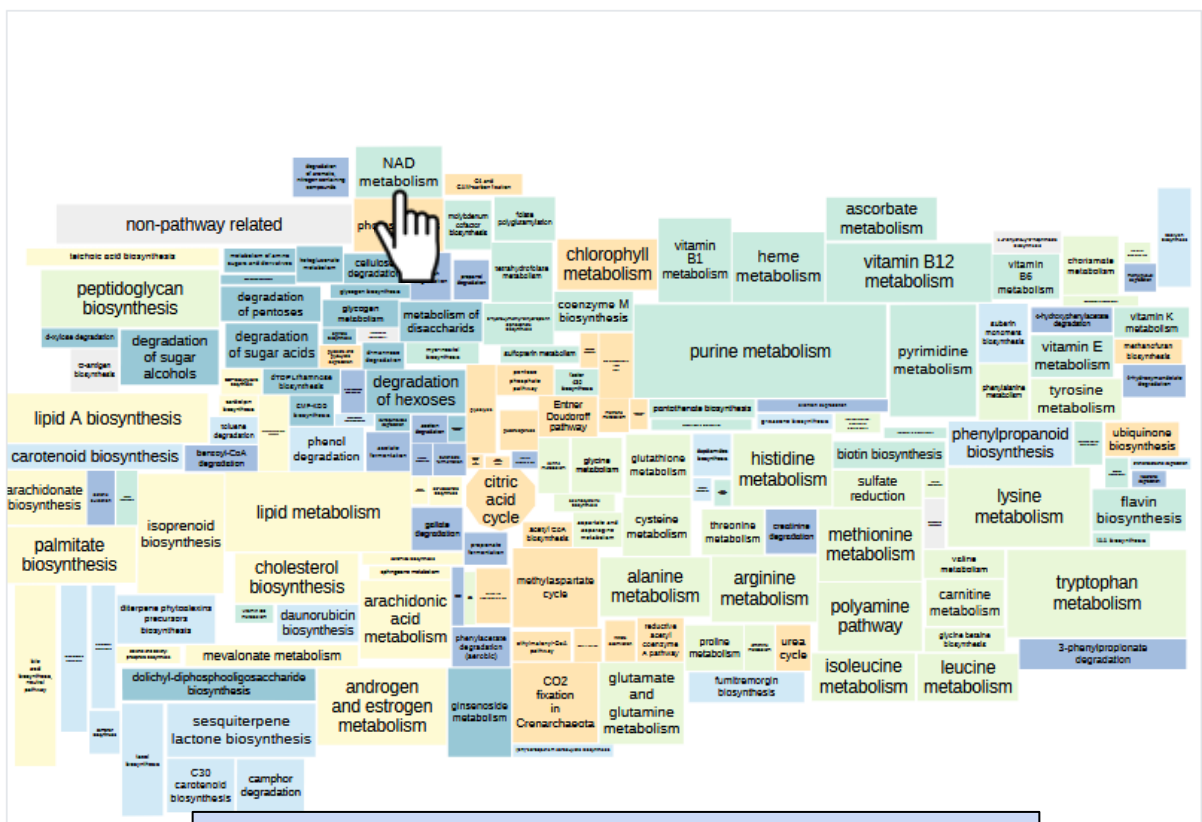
NAD metabolism

non-pathway related

teichoic acid biosynthesis

peptidoglycan biosynthesis

degradation of pentoses

degradation of sugar acids

degradation of sugar alcohols

glycogen metabolism

metabolism of disaccharides

degradation of hexoses

lipid A biosynthesis

carotenoid biosynthesis

benzoyl-CoA degradation

toluene degradation

phenol degradation

arachidonate biosynthesis

palmitate biosynthesis

isoprenoid biosynthesis

lipid metabolism

cholesterol biosynthesis

daunorubicin biosynthesis

arachidonic acid metabolism

diterpene phytoalexins precursors biosynthesis

mevalonate metabolism

dolichyl-diphosphooligosaccharide biosynthesis

androgen and estrogen metabolism

sesquiterpene lactone biosynthesis

C30 carotenoid biosynthesis

camphor degradation

ginsenoside metabolism

CO2 fixation in Crenarchaeota

methylaspartate cycle

citric acid cycle

Entner Doudoroff pathway

chlorophyll metabolism

coenzyme M biosynthesis

vitamin B1 metabolism

heme metabolism

ascorbate metabolism

vitamin B12 metabolism

vitamin B6 metabolism

chorismate metabolism

vitamin K metabolism

vitamin E metabolism

tyrosine metabolism

purine metabolism

pyrimidine metabolism

pantothenate biosynthesis

glutathione metabolism

histidine metabolism

biotin biosynthesis

sulfate reduction

phenylpropanoid biosynthesis

ubiquinone biosynthesis

lysine metabolism

flavin biosynthesis

cysteine metabolism

threonine metabolism

methionine metabolism

alanine metabolism

arginine metabolism

polyamine pathway

tryptophan metabolism

carnitine metabolism

3-phenylpropionate degradation

proline metabolism

urea cycle

isoleucine metabolism

leucine metabolism

glutamate and glutamine metabolism

fumitremorgin biosynthesis

phenylacetate degradation (aerobic)

reductive acetyl coenzyme A pathway

glycine metabolism

valine metabolism

glycine betaine biosynthesis

creatinine degradation

folate polyglutamylation

molybdenum cofactor biosynthesis

tetrahydrofolate metabolism